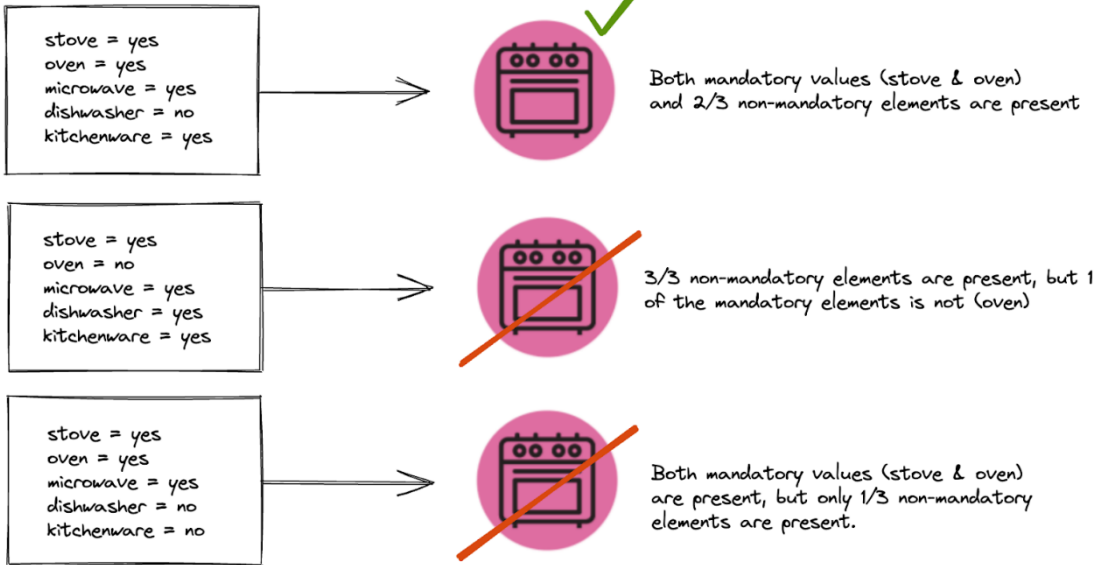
stove = yes
oven = yes
microwave = yes
dishwasher = no
kitchenware = yes

Both mandatory values (stove & oven) and 2/3 non-mandatory elements are present

stove = yes
oven = no
microwave = yes
dishwasher = yes
kitchenware = yes

3/3 non-mandatory elements are present, but 1 of the mandatory elements is not (oven)

stove = yes
oven = yes
microwave = yes
dishwasher = no
kitchenware = no

Both mandatory values (stove & oven) are present, but only 1/3 non-mandatory elements are present.